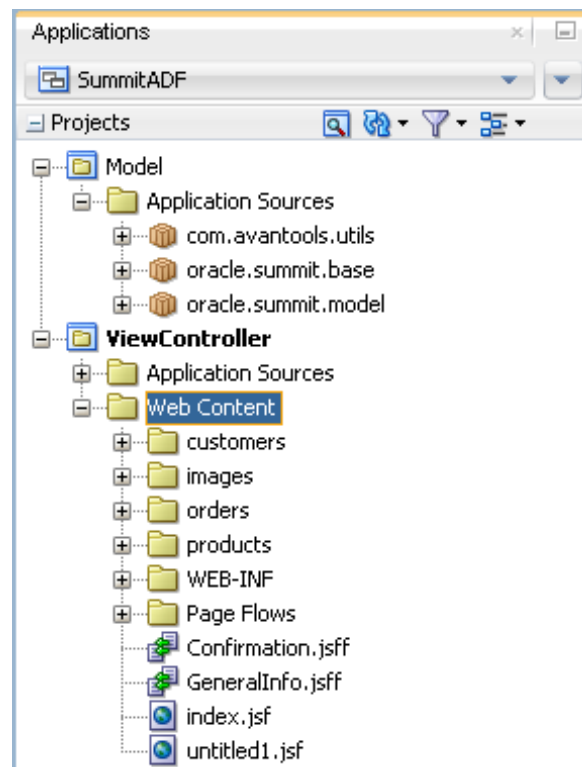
Applications

SummitADF

Projects

Model
Application Sources
com.avantools.utils
oracle.summit.base
oracle.summit.model
ViewController
Application Sources
Web Content
customers
images
orders
products
WEB-INF
Page Flows
Confirmation.jsff
GeneralInfo.jsff
index.jsf
untitled1.jsf